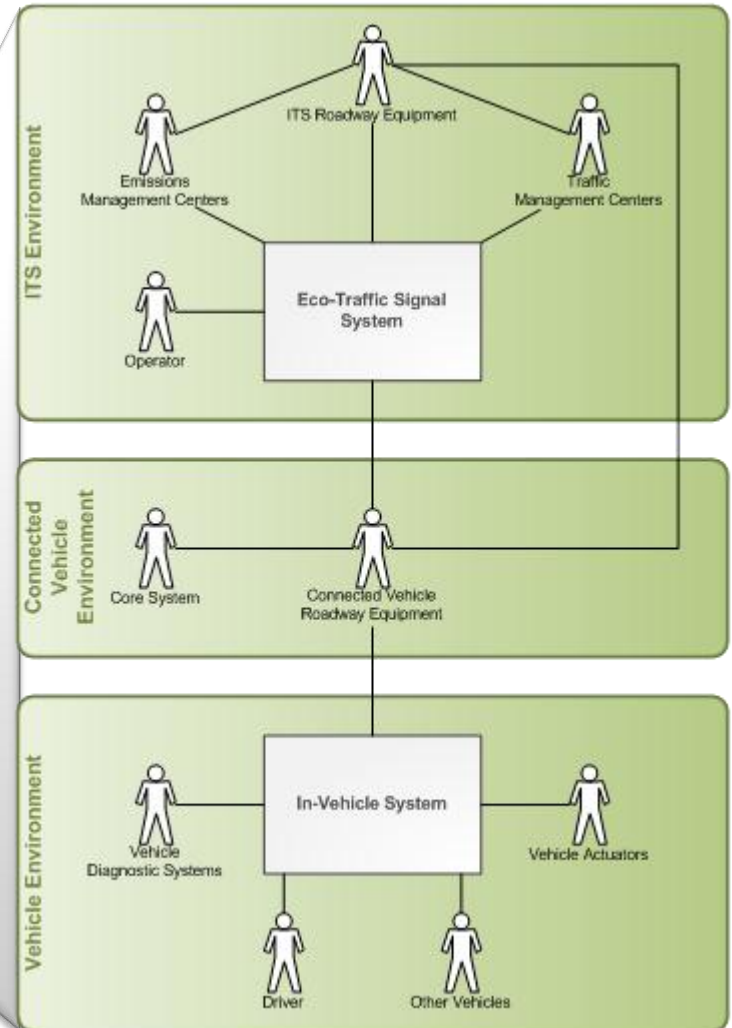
ITS Environment

ITS Roadway Equipment

Emissions Management Centers

Traffic Management Centers

Eco-Traffic Signal System

Operator

Connected Vehicle Environment

Core System

Connected Vehicle Roadway Equipment

Vehicle Environment

In-Vehicle System

Vehicle Diagnostic Systems

Vehicle Actuators

Driver

Other Vehicles